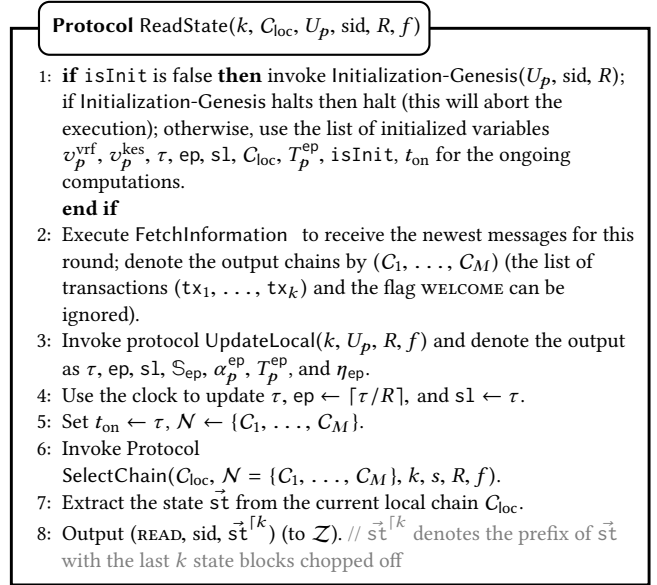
**Protocol** ReadState($k$, $C_{\text{loc}}$, $U_p$, sid, $R$, $f$)

1: **if** isInit is false **then** invoke Initialization-Genesis($U_p$, sid, $R$); if Initialization-Genesis halts then halt (this will abort the execution); otherwise, use the list of initialized variables $v_p^{\text{vrf}}$, $v_p^{\text{kes}}$, $\tau$, ep, sl, $C_{\text{loc}}$, $T_p^{\text{ep}}$, isInit, $t_{\text{on}}$ for the ongoing computations.
**end if**
2: Execute FetchInformation to receive the newest messages for this round; denote the output chains by $(C_1, \ldots, C_M)$ (the list of transactions $(\text{tx}_1, \ldots, \text{tx}_k)$ and the flag WELCOME can be ignored).
3: Invoke protocol UpdateLocal($k$, $U_p$, $R$, $f$) and denote the output as $\tau$, ep, sl, $\mathbb{S}_{\text{ep}}$, $\alpha_p^{\text{ep}}$, $T_p^{\text{ep}}$, and $\eta_{\text{ep}}$.
4: Use the clock to update $\tau$, ep $\leftarrow \lceil \tau/R \rceil$, and sl $\leftarrow \tau$.
5: Set $t_{\text{on}} \leftarrow \tau$, $\mathcal{N} \leftarrow \{C_1, \ldots, C_M\}$.
6: Invoke Protocol SelectChain($C_{\text{loc}}$, $\mathcal{N} = \{C_1, \ldots, C_M\}$, $k$, $s$, $R$, $f$).
7: Extract the state $\vec{\text{st}}$ from the current local chain $C_{\text{loc}}$.
8: Output (READ, sid, $\vec{\text{st}}^{\lceil k}$) (to $\mathcal{Z}$). // $\vec{\text{st}}^{\lceil k}$ denotes the prefix of $\vec{\text{st}}$ with the last $k$ state blocks chopped off